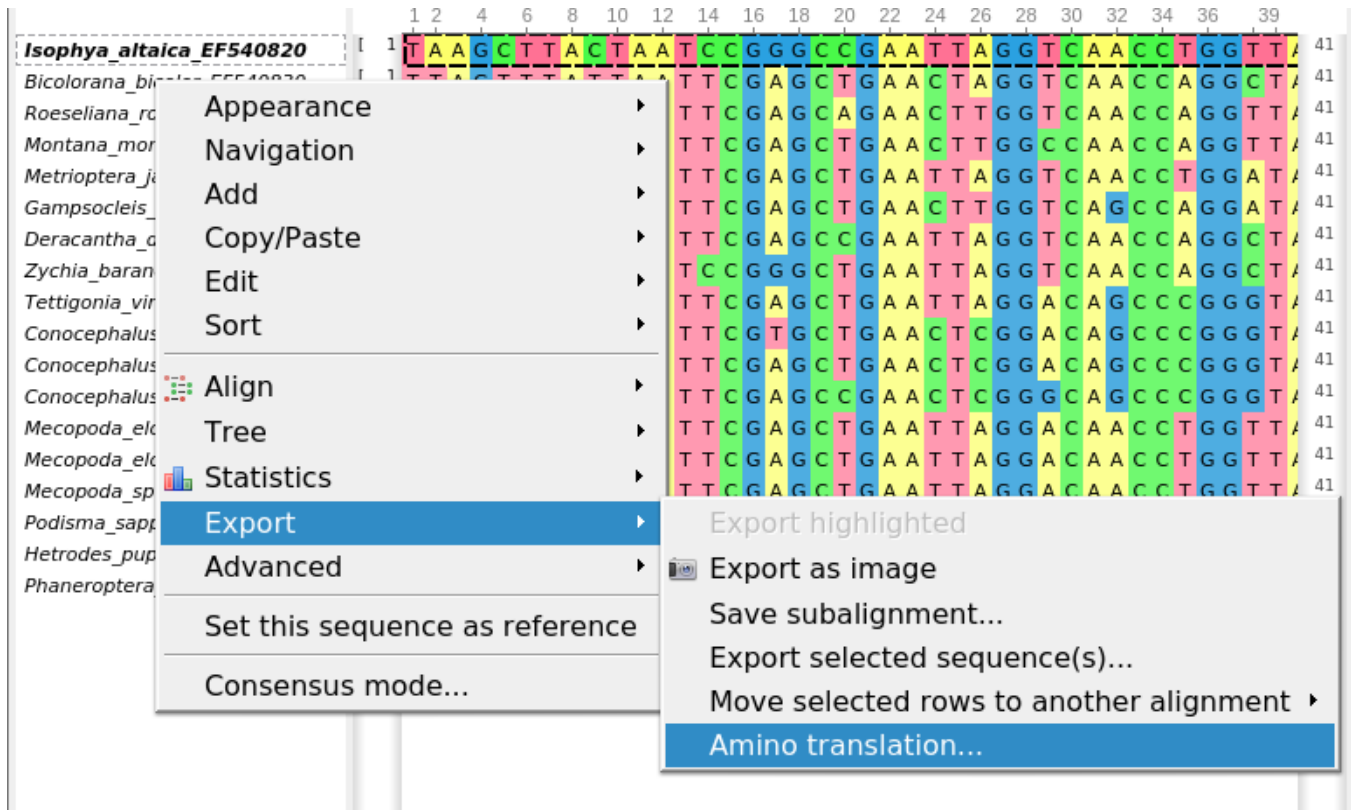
1 2 4 6 8 10 12 14 16 18 20 22 24 26 28 30 32 34 36 39

Isophya_altaica_EF540820 [ 1 T A A G C T T A C T A A T C C G G G C C G A A T T A G G T C A A C C T G G T T A 41
Bicolorana_bicolor_EF540830 [ 1 T T A G C T T A T T A A T T C G A G C T G A A C T A G G T C A A C C A G G C T A 41
Roeseliana_ro T T C G A G C A G A A C T T G G T C A A C C A G G T T A 41
Montana_mor T T C G A G C T G A A C T T G G C C A A C C A G G T T A 41
Metrioptera_ja T T C G A G C T G A A T T A G G T C A A C C T G G A T A 41
Gampsocleis_ T T C G A G C T G A A C T T G G T C A G C C A G G A T A 41
Deracantha_o T T C G A G C C G A A T T A G G T C A A C C A G G C T A 41
Zychia_baran T C C G G G C T G A A T T A G G T C A A C C A G G C T A 41
Tettigonia_vir T T C G A G C T G A A T T A G G A C A G C C C G G G T A 41
Conocephalus T T C G T G C T G A A C T C G G A C A G C C C G G G T A 41
Conocephalus T T C G A G C T G A A C T C G G A C A G C C C G G G T A 41
Conocephalus T T C G A G C C G A A C T C G G G C A G C C C G G G T A 41
Mecopoda_elo T T C G A G C T G A A T T A G G A C A A C C T G G T T A 41
Mecopoda_elo T T C G A G C T G A A T T A G G A C A A C C T G G T T A 41
Mecopoda_sp T T C G A G C T G A A T T A G G A C A A C C T G G T T A 41
Podisma_sapp
Hetrodes_pup
Phaneroptera

Appearance
Navigation
Add
Copy/Paste
Edit
Sort
Align
Tree
Statistics
Export
Advanced
Set this sequence as reference
Consensus mode...

Export highlighted
Export as image
Save subalignment...
Export selected sequence(s)...
Move selected rows to another alignment
Amino translation...